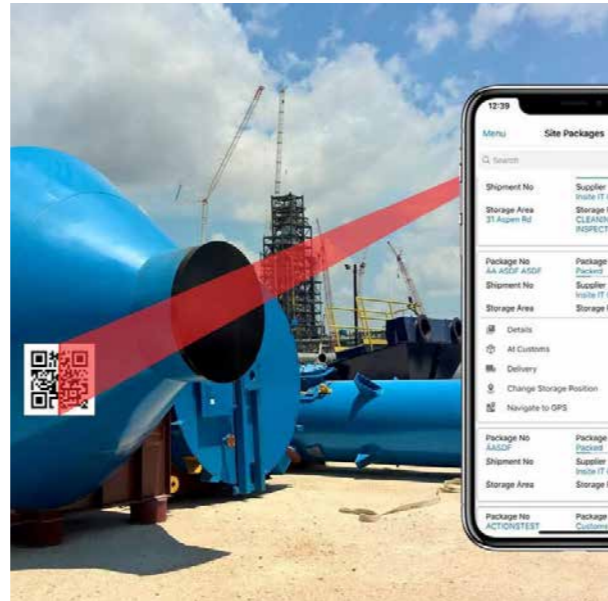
12:39

Menu Site Packages

Search

Shipment No
Supplier
Insite IT

Storage Area
31 Aspen Rd
Storage
CLEANI
INSPECT

Package No
AA ASDF ASDF
Package
Packed

Shipment No
Supplier
Insite IT

Storage Area
Storage

Details

At Customs

Delivery

Change Storage Position

Navigate to GPS

Package No
AASDF
Package
Packed

Shipment No
Supplier
Insite IT

Storage Area
Storage

Package No
ACTIONSTEST
Package
Custom